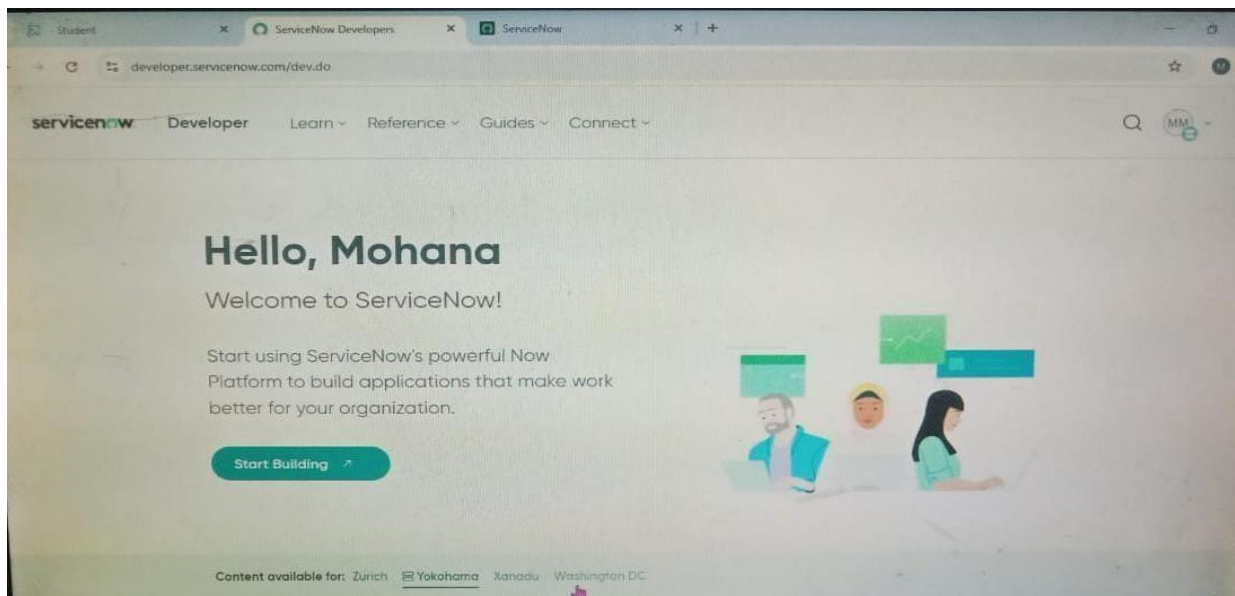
Student × ServiceNow Developers × ServiceNow × +

developer.servicenow.com/dev.do

servicenow Developer Learn Reference Guides Connect

MM

Hello, Mohana

Welcome to ServiceNow!

Start using ServiceNow's powerful Now Platform to build applications that make work better for your organization.

Start Building ↗

Content available for: Zurich Yokohama Xanadu Washington DC